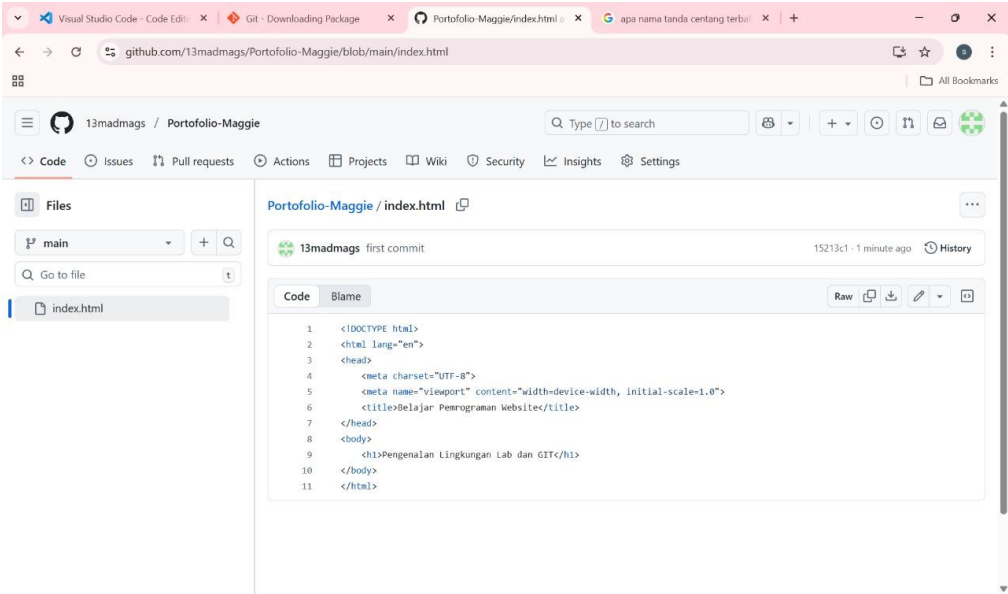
Visual Studio Code - Code Edit ×
Git - Downloading Package ×
Portofolio-Maggie/index.html a ×
apa nama tanda centang terbal ×
+

github.com/13madmags/Portofolio-Maggie/blob/main/index.html

All Bookmarks

13madmags / Portofolio-Maggie

Type / to search

Code
Issues
Pull requests
Actions
Projects
Wiki
Security
Insights
Settings

Files

main

Go to file
t

index.html

Portofolio-Maggie / index.html

13madmags first commit
15213c1 · 1 minute ago
History

Code
Blame

Raw

1 <!DOCTYPE html>
2 <html lang="en">
3 <head>
4 <meta charset="UTF-8">
5 <meta name="viewport" content="width=device-width, initial-scale=1.0">
6 <title>Belajar Pemrograman Website</title>
7 </head>
8 <body>
9 <h1>Pengenalan Lingkungan Lab dan GIT</h1>
10 </body>
11 </html>